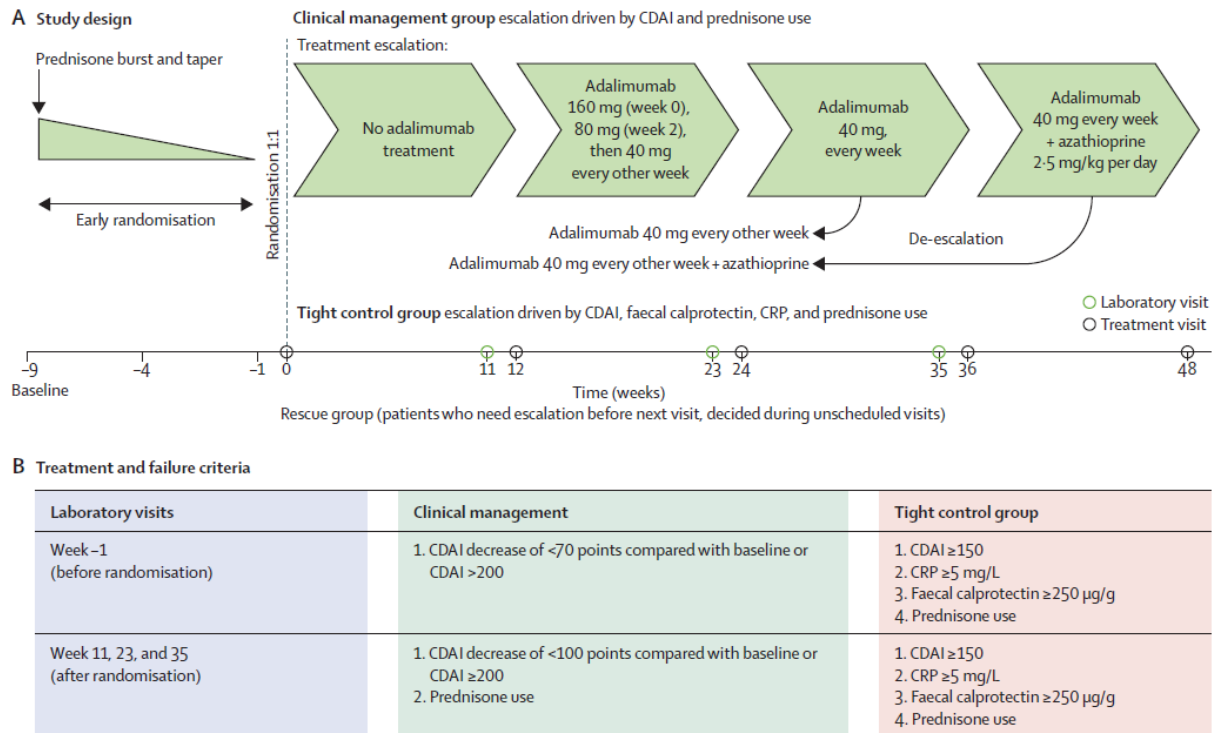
A Study design

Prednisone burst and taper

Early randomisation

Randomisation 1:1

Clinical management group escalation driven by CDAI and prednisone use

Treatment escalation:

No adalimumab treatment

Adalimumab 160 mg (week 0), 80 mg (week 2), then 40 mg every other week

Adalimumab 40 mg, every week

Adalimumab 40 mg every week + azathioprine 2·5 mg/kg per day

Adalimumab 40 mg every other week

De-escalation

Adalimumab 40 mg every other week + azathioprine

Tight control group escalation driven by CDAI, faecal calprotectin, CRP, and prednisone use

Laboratory visit

Treatment visit

–9 Baseline –4 –1 0 11 12 23 24 35 36 48

Time (weeks)

Rescue group (patients who need escalation before next visit, decided during unscheduled visits)

B Treatment and failure criteria

| Laboratory visits | Clinical management | Tight control group |
|---|---|---|
| Week –1 (before randomisation) | 1. CDAI decrease of <70 points compared with baseline or CDAI >200 | 1. CDAI ≥150<br>2. CRP ≥5 mg/L<br>3. Faecal calprotectin ≥250 μg/g<br>4. Prednisone use |
| Week 11, 23, and 35 (after randomisation) | 1. CDAI decrease of <100 points compared with baseline or CDAI ≥200<br>2. Prednisone use | 1. CDAI ≥150<br>2. CRP ≥5 mg/L<br>3. Faecal calprotectin ≥250 μg/g<br>4. Prednisone use |